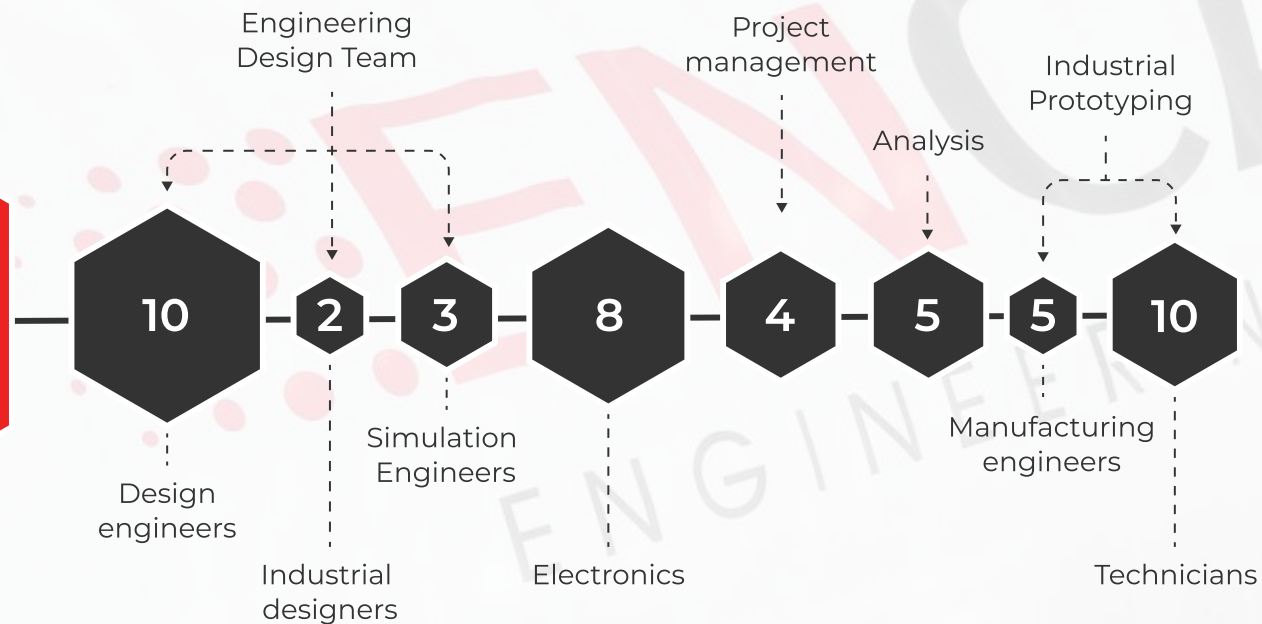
Engineering Design Team

Project management

Industrial Prototyping

Analysis

10

2

3

8

4

5

5

10

Design engineers

Industrial designers

Simulation Engineers

Electronics

Manufacturing engineers

Technicians

ENGINEERING